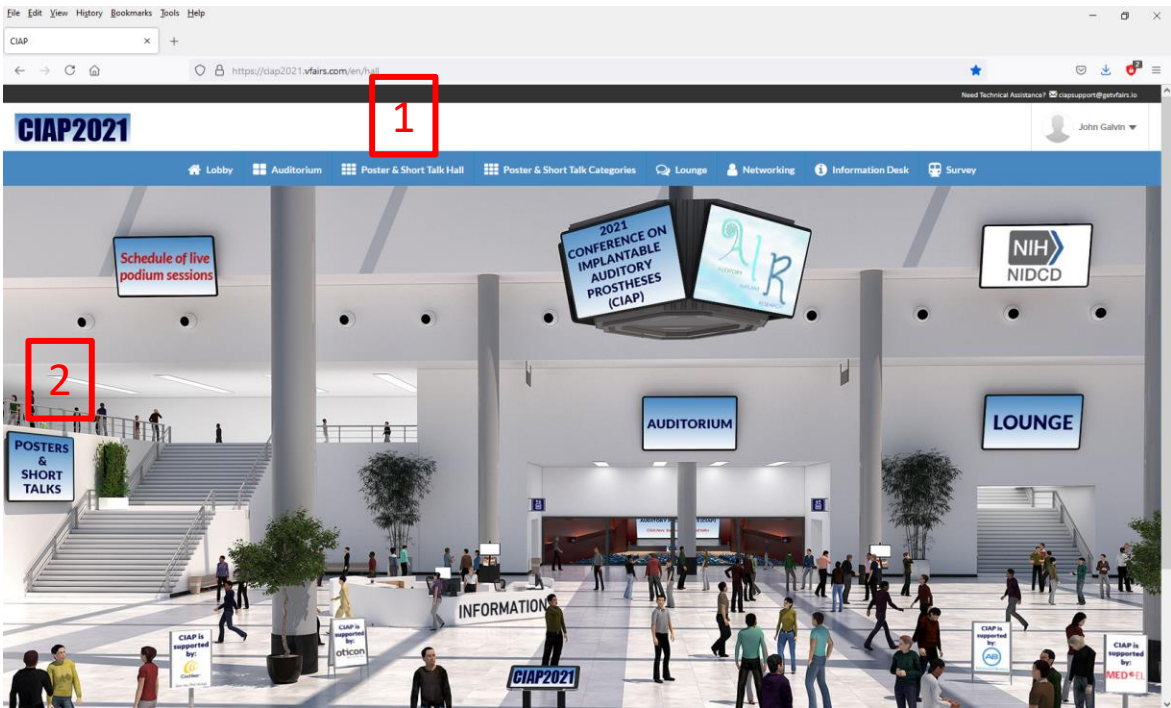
File Edit View History Bookmarks Tools Help

CIAP ×  +

https://ciap2021.vfairs.com/en/hall

Need Technical Assistance? ciapsupport@getvfairs.io

CIAP2021

1

John Galvin

Lobby Auditorium Poster & Short Talk Hall Poster & Short Talk Categories Lounge Networking Information Desk Survey

Schedule of live podium sessions

2021 CONFERENCE ON IMPLANTABLE AUDITORY PROSTHESES (CIAP)

AIR AUDITORY IMPLANT RESEARCH

NIH NIDCD

2

POSTERS & SHORT TALKS

AUDITORIUM

LOUNGE

INFORMATION

CIAP is supported by: Cochlear

CIAP is supported by: oticon

CIAP2021

CIAP is supported by: AB

CIAP is supported by: MED-EL